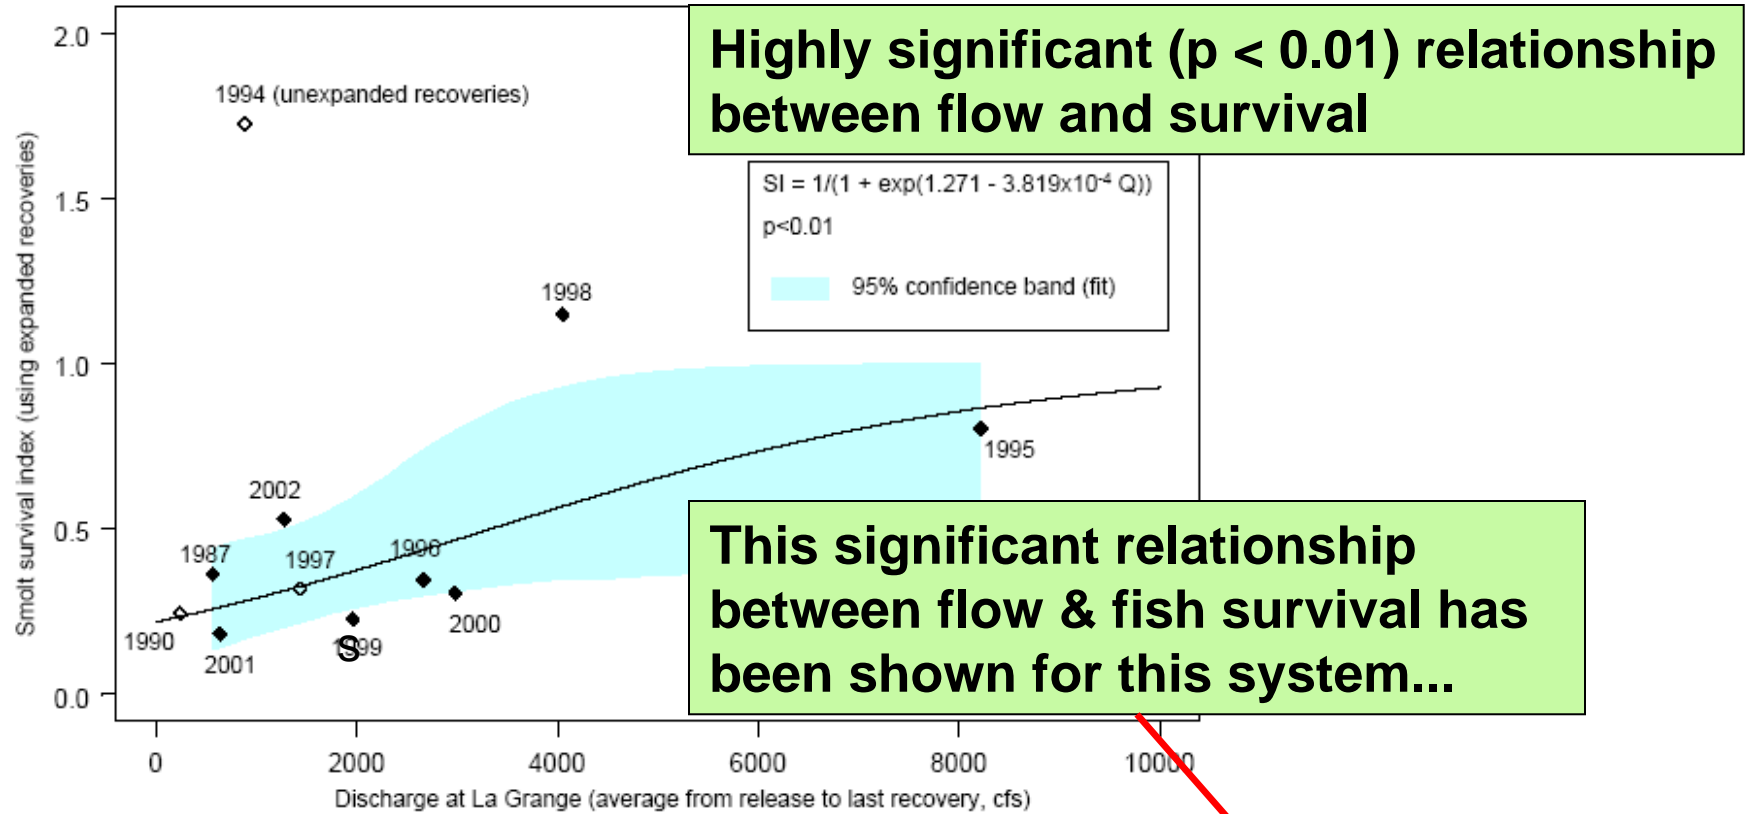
Highly significant (p < 0.01) relationship between flow and survival

2.0
1.5
1.0
0.5
0.0

Smolt survival index (using expanded recoveries)

1994 (unexpanded recoveries)

$SI = 1/(1 + exp(1.271 - 3.819x10^{-4} Q))$
p<0.01
95% confidence band (fit)

1998
1995
2002
1987
1997
1996
2000
1990
2001
S
1999

This significant relationship between flow & fish survival has been shown for this system...

0
2000
4000
6000
8000
10000
Discharge at La Grange (average from release to last recovery, cfs)